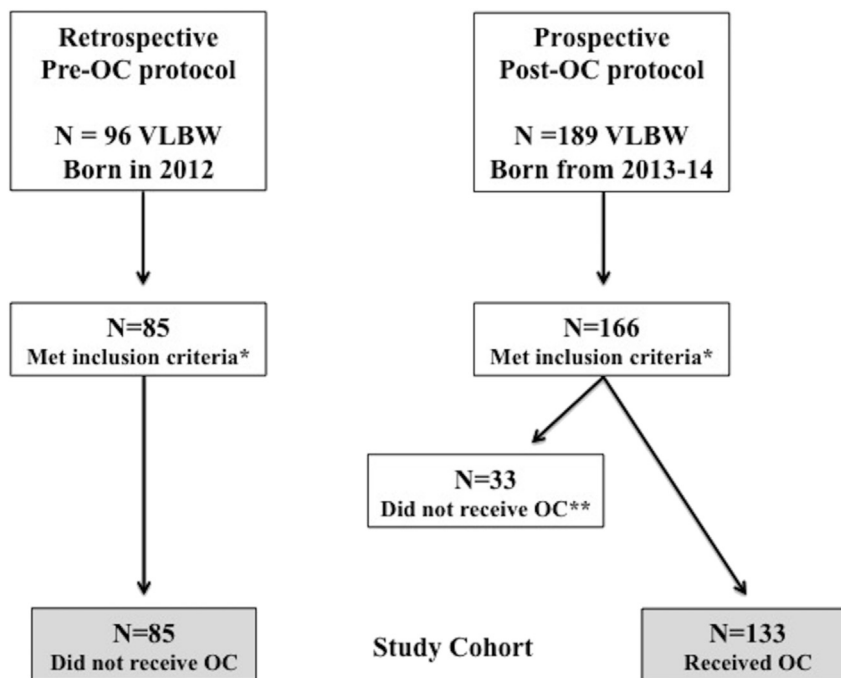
Retrospective
Pre-OC protocol

N = 96 VLBW
Born in 2012

Prospective
Post-OC protocol

N =189 VLBW
Born from 2013-14

N=85
Met inclusion criteria*

N=166
Met inclusion criteria*

N=33
Did not receive OC**

N=85
Did not receive OC

Study Cohort

N=133
Received OC